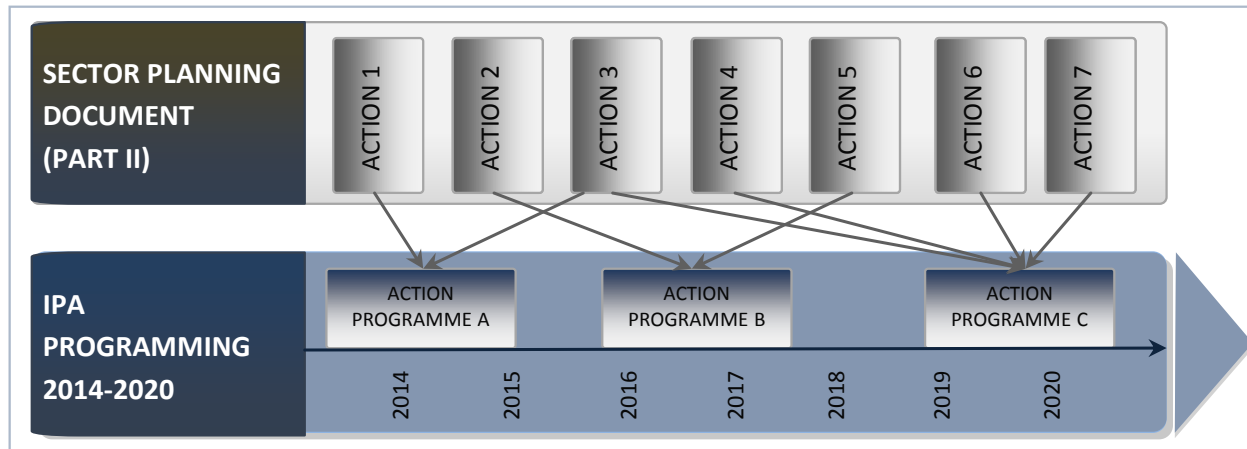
SECTOR PLANNING DOCUMENT (PART II)

ACTION 1

ACTION 2

ACTION 3

ACTION 4

ACTION 5

ACTION 6

ACTION 7

IPA PROGRAMMING 2014-2020

ACTION PROGRAMME A

ACTION PROGRAMME B

ACTION PROGRAMME C

2014

2015

2016

2017

2018

2019

2020